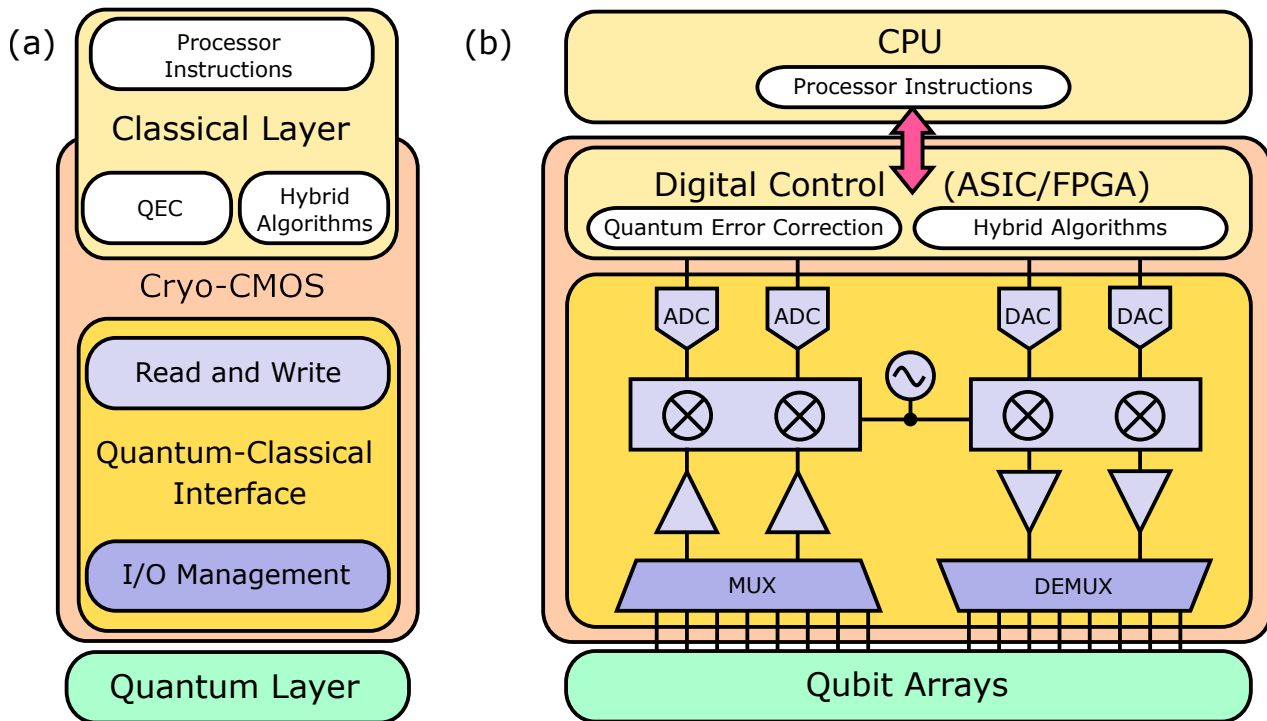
(a)

Processor Instructions

Classical Layer

QEC

Hybrid Algorithms

Cryo-CMOS

Read and Write

Quantum-Classical Interface

I/O Management

Quantum Layer

(b)

CPU

Processor Instructions

Digital Control (ASIC/FPGA)

Quantum Error Correction

Hybrid Algorithms

ADC

ADC

DAC

DAC

MUX

DEMUX

Qubit Arrays